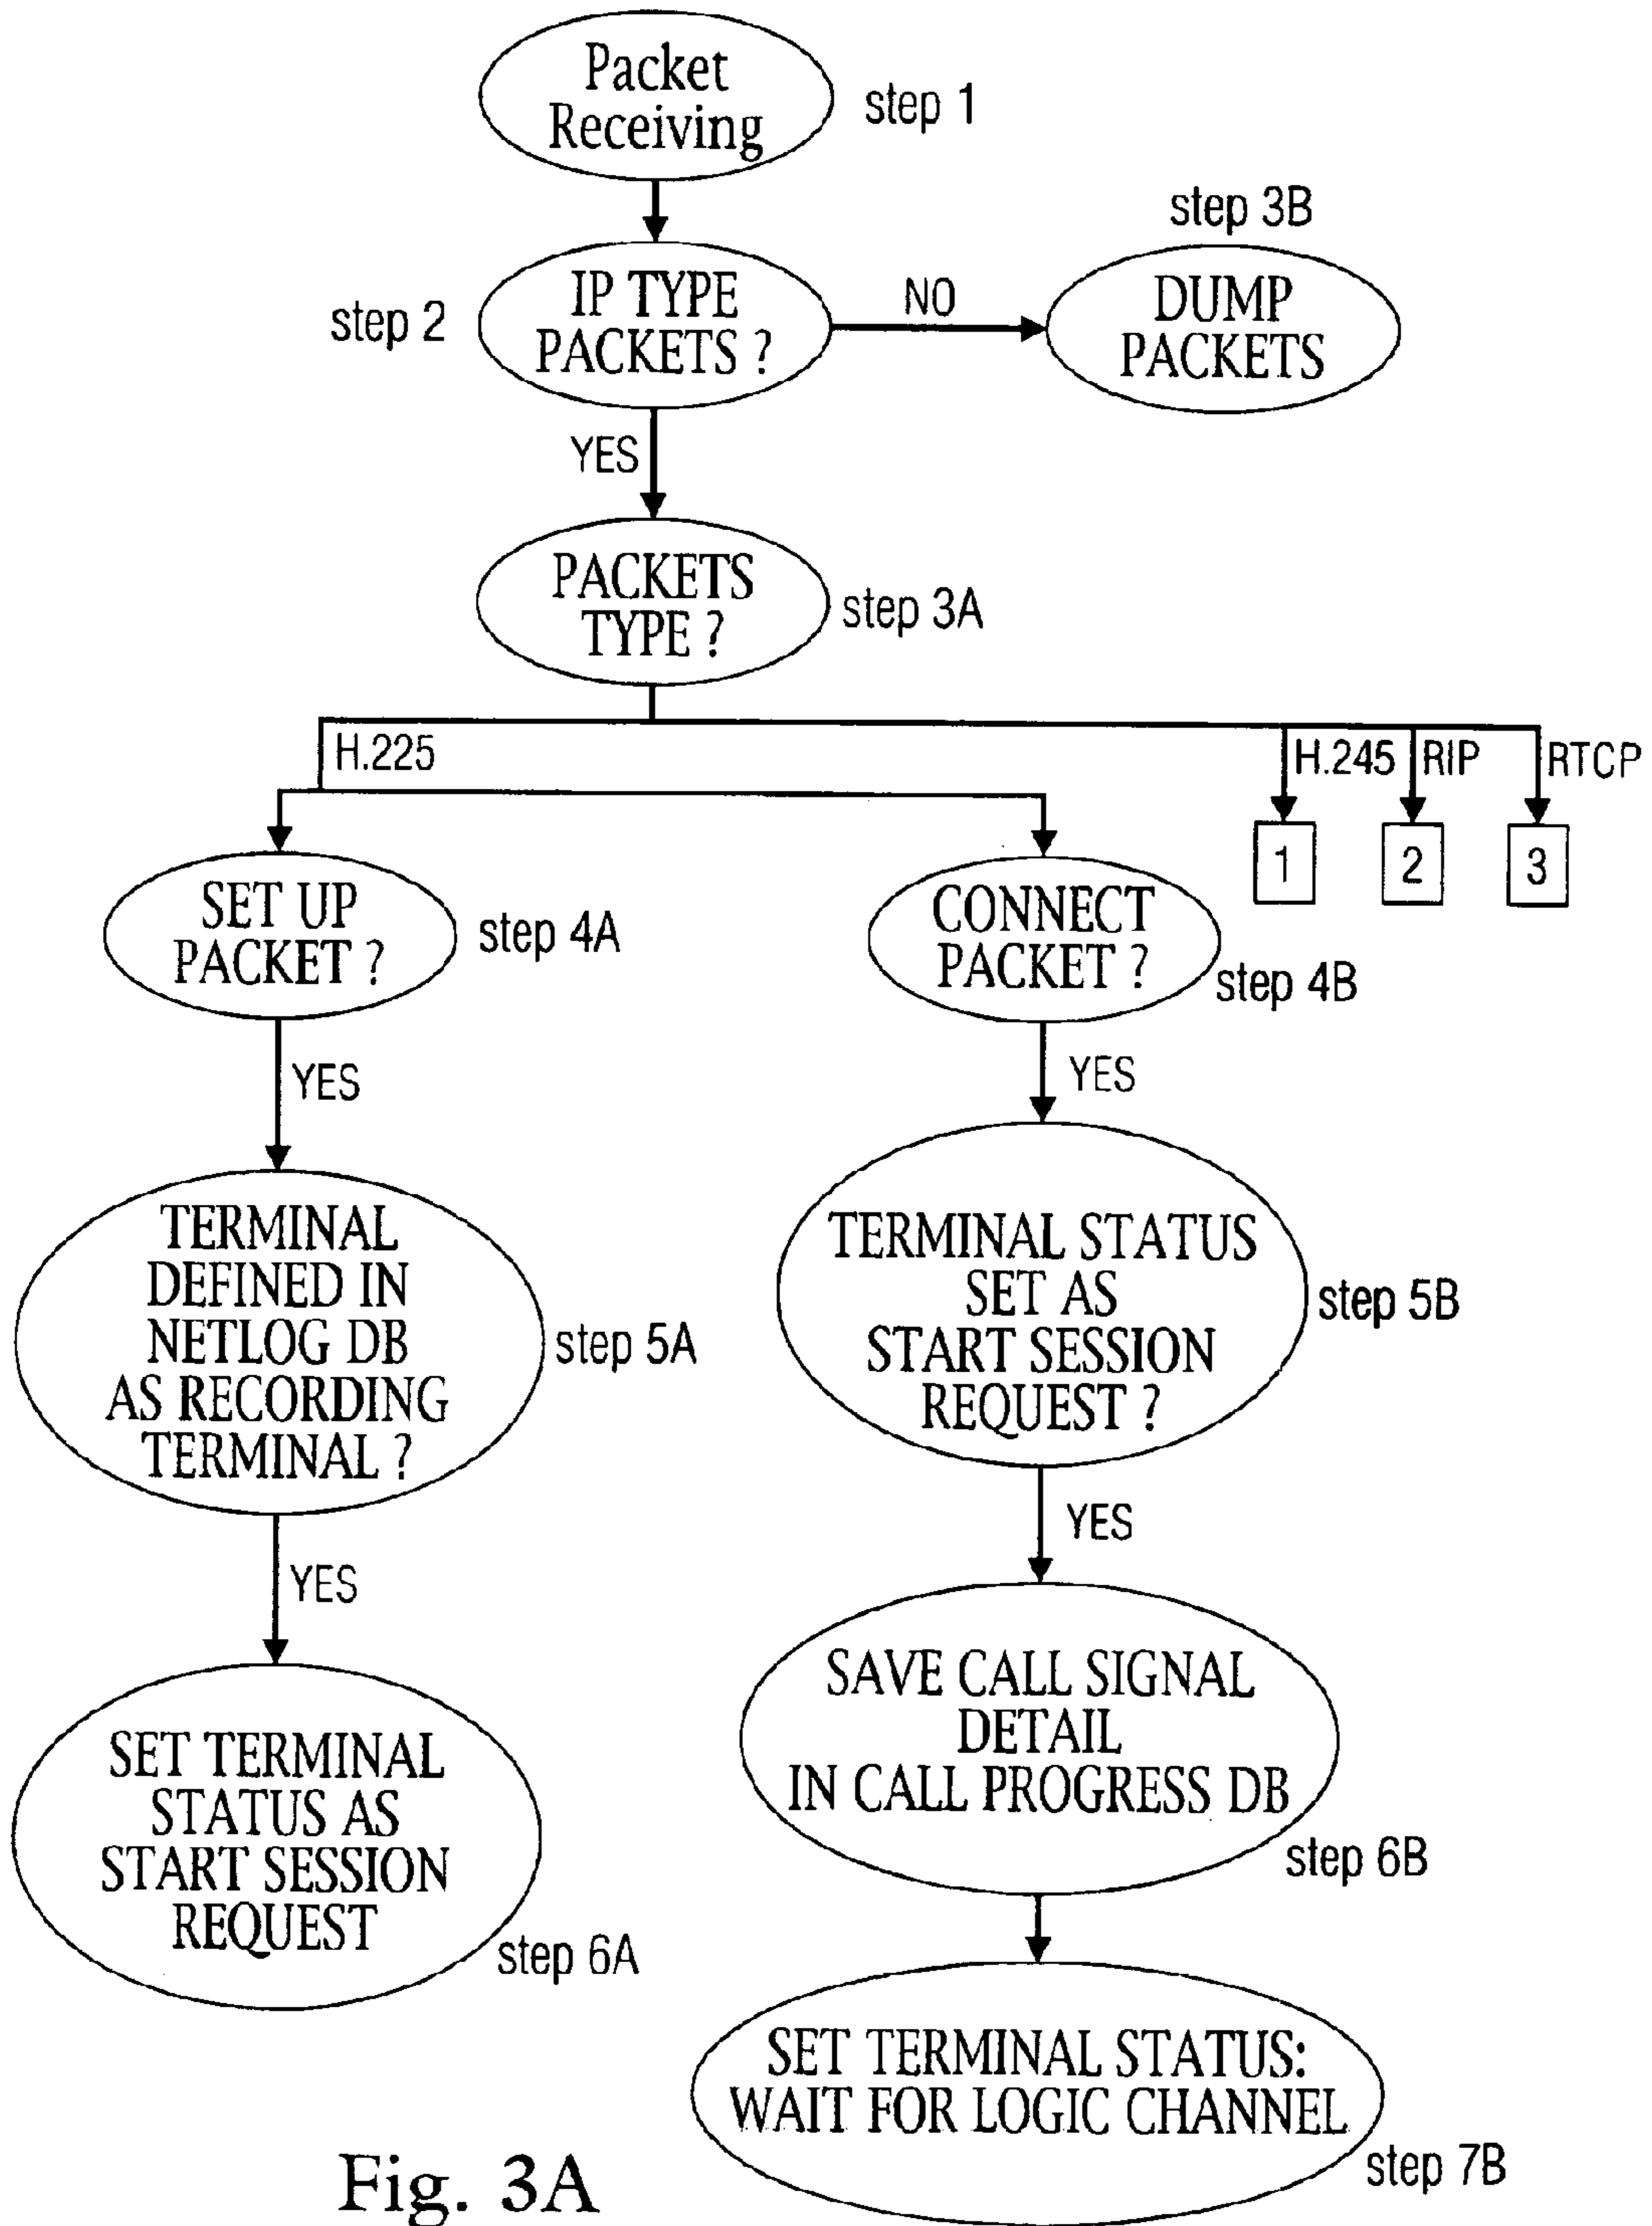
Packet Receiving
step 1

step 3B

step 2
IP TYPE PACKETS ?
NO
DUMP PACKETS

YES

PACKETS TYPE ?
step 3A

H.225
H.245
RIP
RTCP
1
2
3

SET UP PACKET ?
step 4A

CONNECT PACKET ?
step 4B

YES

YES

TERMINAL DEFINED IN NETLOG DB AS RECORDING TERMINAL ?
step 5A

TERMINAL STATUS SET AS START SESSION REQUEST ?
step 5B

YES

YES

SAVE CALL SIGNAL DETAIL IN CALL PROGRESS DB
step 6B

SET TERMINAL STATUS AS START SESSION REQUEST
step 6A

SET TERMINAL STATUS: WAIT FOR LOGIC CHANNEL
step 7B

Fig. 3A